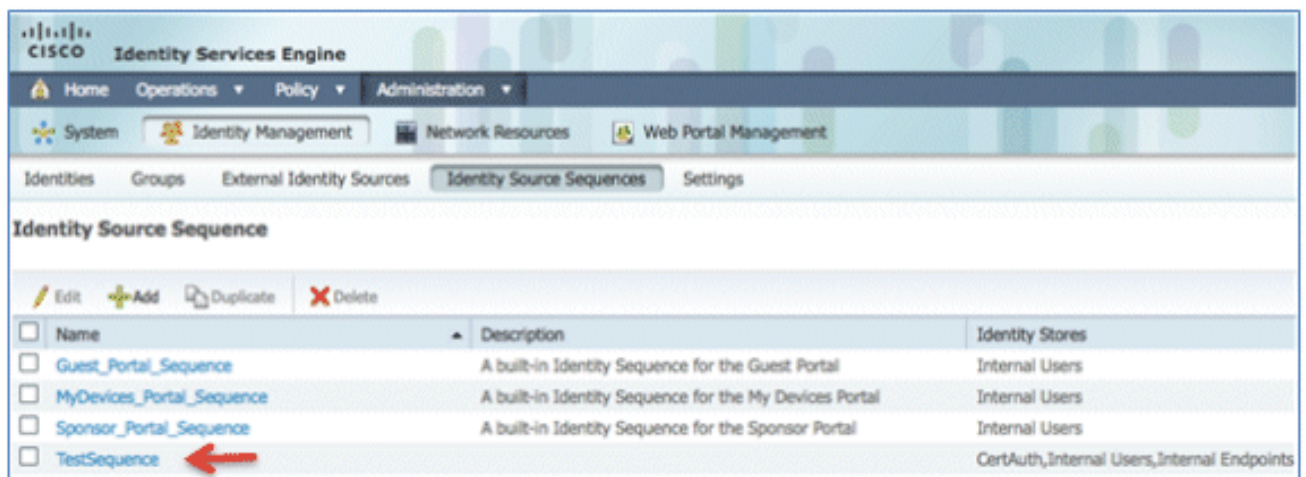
cisco Identity Services Engine

Home Operations ▼ Policy ▼ Administration ▼

System Identity Management Network Resources Web Portal Management

Identities Groups External Identity Sources Identity Source Sequences Settings

Identity Source Sequence

Edit Add Duplicate Delete

| Name | Description | Identity Stores |
|---|---|---|
| Guest_Portal_Sequence | A built-in Identity Sequence for the Guest Portal | Internal Users |
| MyDevices_Portal_Sequence | A built-in Identity Sequence for the My Devices Portal | Internal Users |
| Sponsor_Portal_Sequence | A built-in Identity Sequence for the Sponsor Portal | Internal Users |
| TestSequence | | CertAuth,Internal Users,Internal Endpoints |